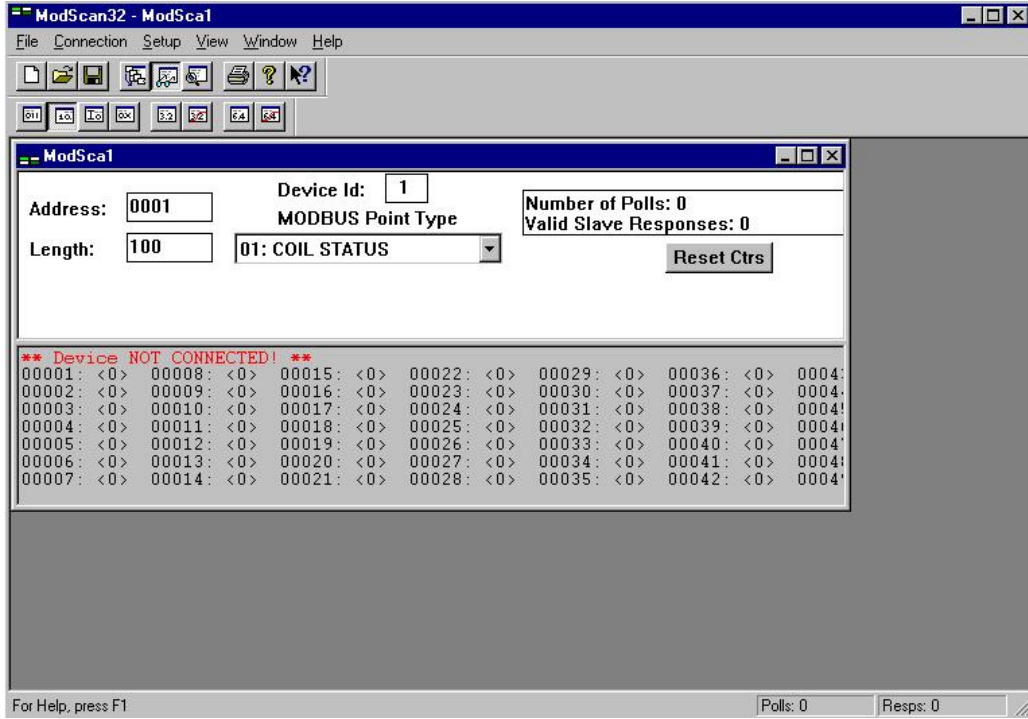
ModScan32 - ModSca1

File Connection Setup View Window Help

ModSca1

Address: 0001

Device Id: 1

MODBUS Point Type

Length: 100

01: COIL STATUS

Number of Polls: 0
Valid Slave Responses: 0

Reset Ctrs

** Device NOT CONNECTED! **

| | | | | | | |
|---|---|---|---|---|---|---|
| 00001: <0> | 00008: <0> | 00015: <0> | 00022: <0> | 00029: <0> | 00036: <0> | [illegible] |
| 00002: <0> | 00009: <0> | 00016: <0> | 00023: <0> | 00030: <0> | 00037: <0> | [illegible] |
| 00003: <0> | 00010: <0> | 00017: <0> | 00024: <0> | 00031: <0> | 00038: <0> | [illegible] |
| 00004: <0> | 00011: <0> | 00018: <0> | 00025: <0> | 00032: <0> | 00039: <0> | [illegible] |
| 00005: <0> | 00012: <0> | 00019: <0> | 00026: <0> | 00033: <0> | 00040: <0> | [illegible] |
| 00006: <0> | 00013: <0> | 00020: <0> | 00027: <0> | 00034: <0> | 00041: <0> | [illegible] |
| 00007: <0> | 00014: <0> | 00021: <0> | 00028: <0> | 00035: <0> | 00042: <0> | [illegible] |

For Help, press F1

Polls: 0

Resps: 0